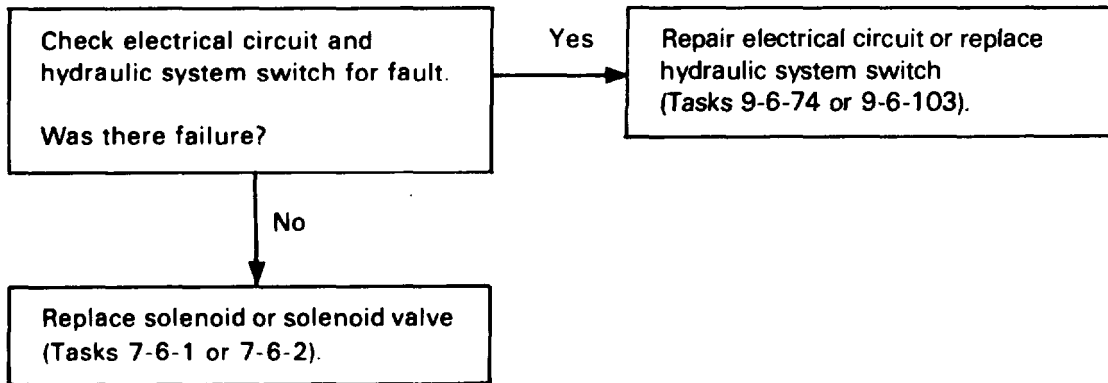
Check electrical circuit and hydraulic system switch for fault.

Was there failure?

Yes

Repair electrical circuit or replace hydraulic system switch (Tasks 9-6-74 or 9-6-103).

No

Replace solenoid or solenoid valve (Tasks 7-6-1 or 7-6-2).